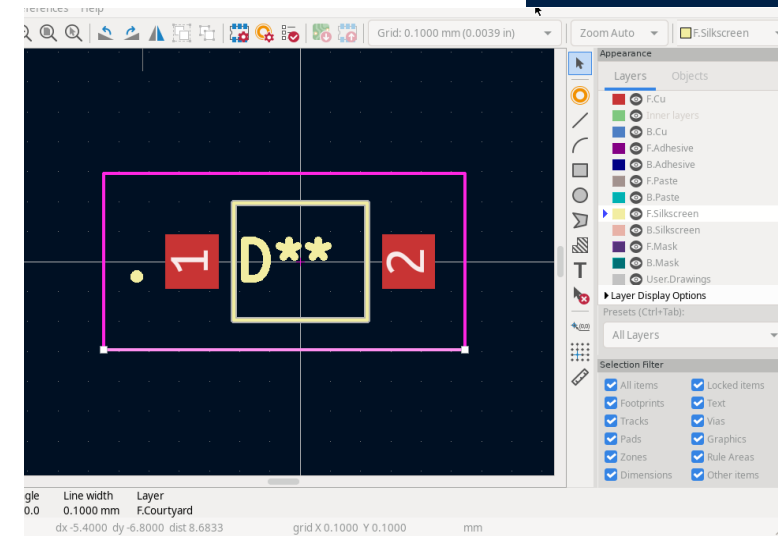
eferences Help

Grid: 0.1000 mm (0.0039 in)
Zoom Auto
F.Silkscreen

Appearance
Layers Objects
F.Cu
Inner layers
B.Cu
F.Adhesive
B.Adhesive
F.Paste
B.Paste
F.Silkscreen
B.Silkscreen
F.Mask
B.Mask
User.Drawings
Layer Display Options
Presets (Ctrl+Tab):
All Layers

Selection Filter
All items
Locked items
Footprints
Text
Tracks
Vias
Pads
Graphics
Zones
Rule Areas
Dimensions
Other items

1
D**
2

gle 0.0
Line width 0.1000 mm
Layer F.Courtyard
dx -5.4000 dy -6.8000 dist 8.6833
grid X 0.1000 Y 0.1000
mm